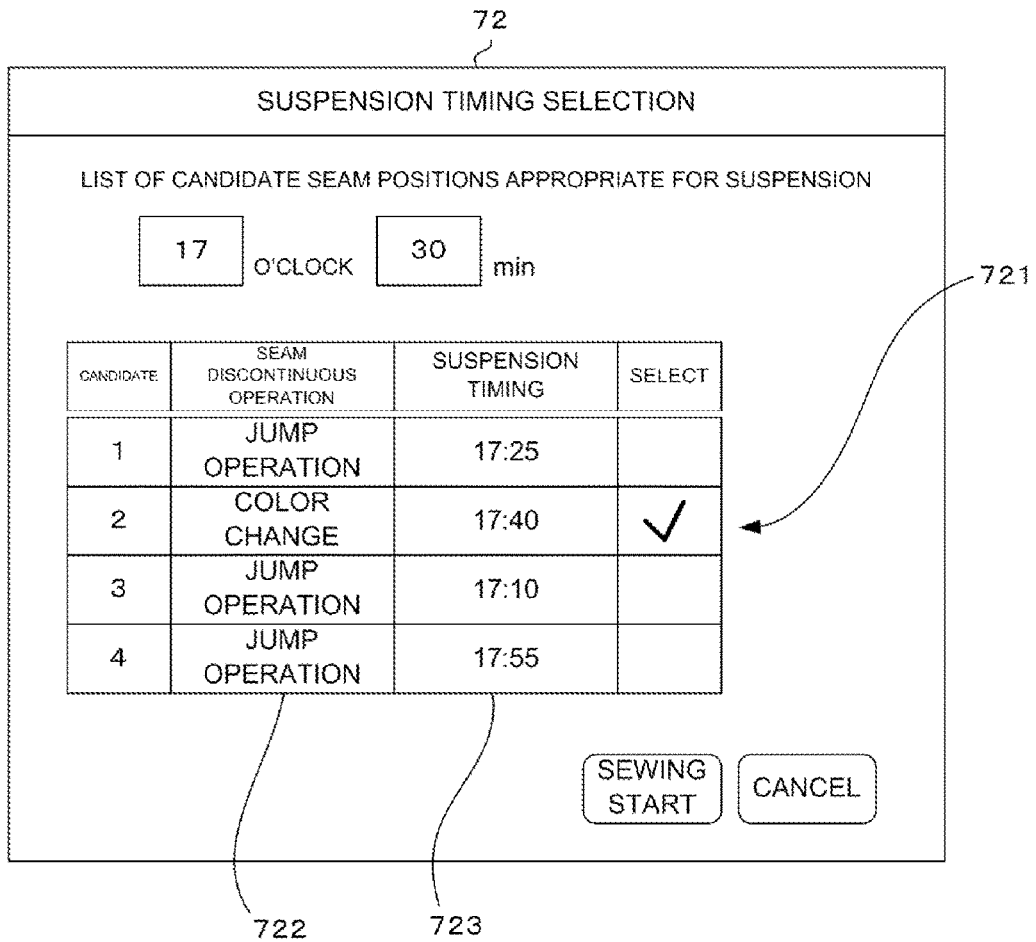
72

SUSPENSION TIMING SELECTION

LIST OF CANDIDATE SEAM POSITIONS APPROPRIATE FOR SUSPENSION

17 O'CLOCK 30 min

721

| CANDIDATE | SEAM DISCONTINUOUS OPERATION | SUSPENSION TIMING | SELECT |
|---|---|---|---|
| 1 | JUMP OPERATION | 17:25 | |
| 2 | COLOR CHANGE | 17:40 | ✓ |
| 3 | JUMP OPERATION | 17:10 | |
| 4 | JUMP OPERATION | 17:55 | |

SEWING START

CANCEL

722

723